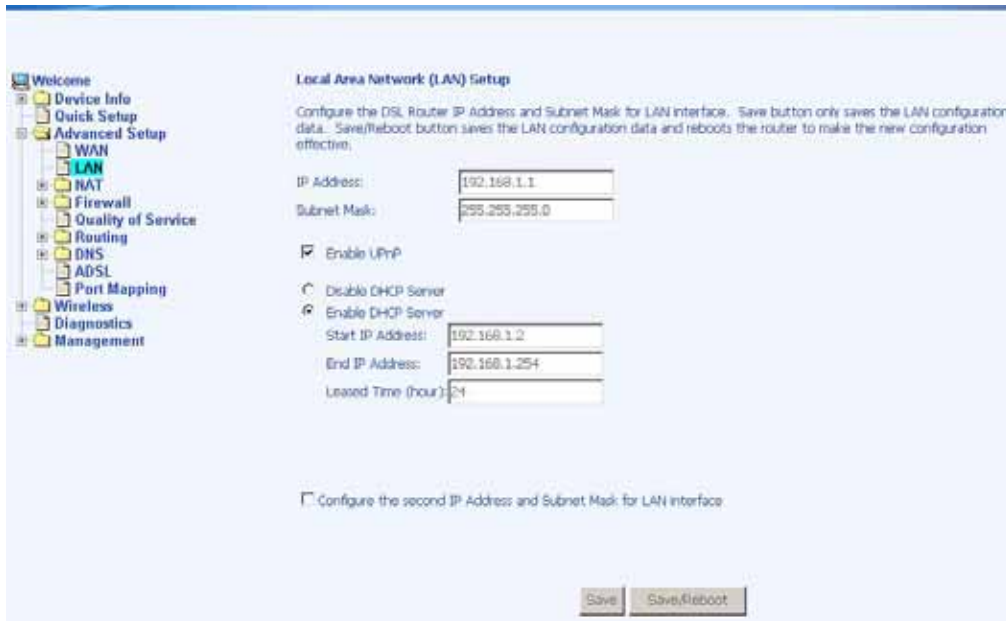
Welcome
Device Info
Quick Setup
Advanced Setup
WAN
LAN
NAT
Firewall
Quality of Service
Routing
DNS
ADSL
Port Mapping
Wireless
Diagnostics
Management

Local Area Network (LAN) Setup

Configure the DSL Router IP Address and Subnet Mask for LAN interface. Save button only saves the LAN configuration data. Save/Reboot button saves the LAN configuration data and reboots the router to make the new configuration effective.

IP Address: 192.168.1.1
Subnet Mask: 255.255.255.0

Enable UPnP

Disable DHCP Server
Enable DHCP Server
Start IP Address: 192.168.1.2
End IP Address: 192.168.1.254
Leased Time (hour): 24

Configure the second IP Address and Subnet Mask for LAN interface

Save Save/Reboot